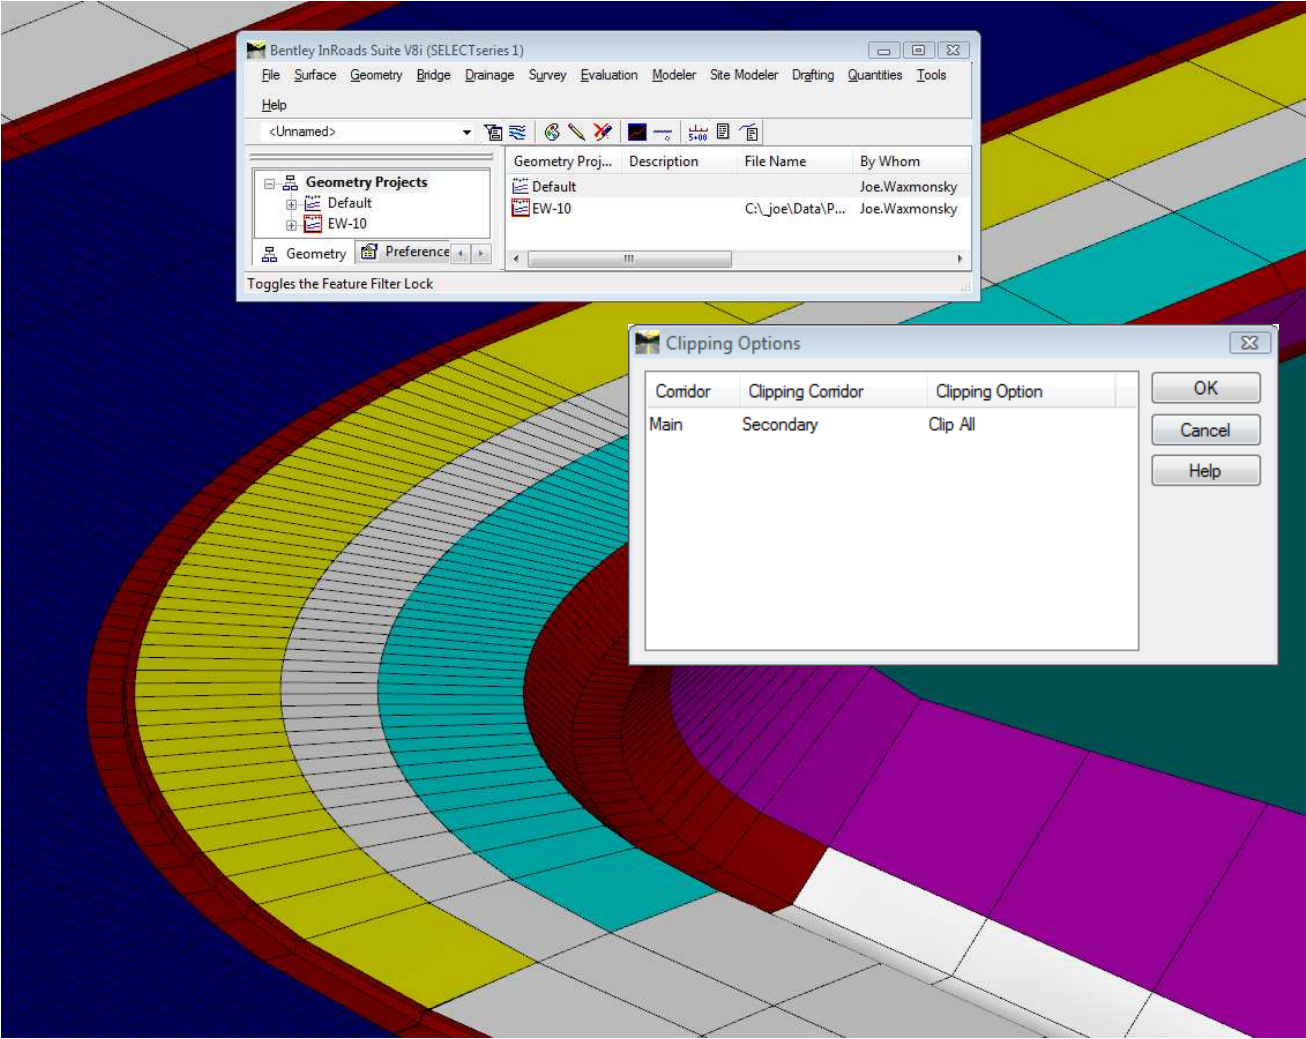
Bentley InRoads Suite V8i (SELECTseries 1)

File Surface Geometry Bridge Drainage Survey Evaluation Modeler Site Modeler Drafting Quantities Tools Help

<Unnamed>

Geometry Projects
Default
EW-10

| Geometry Proj... | Description | File Name | By Whom |
|---|---|---|---|
| Default | | | Joe.Waxmonsky |
| EW-10 | | C:\_joe\Data\P... | Joe.Waxmonsky |

Geometry Preference

Toggles the Feature Filter Lock

Clipping Options

| Corridor | Clipping Corridor | Clipping Option |
|---|---|---|
| Main | Secondary | Clip All |

OK
Cancel
Help